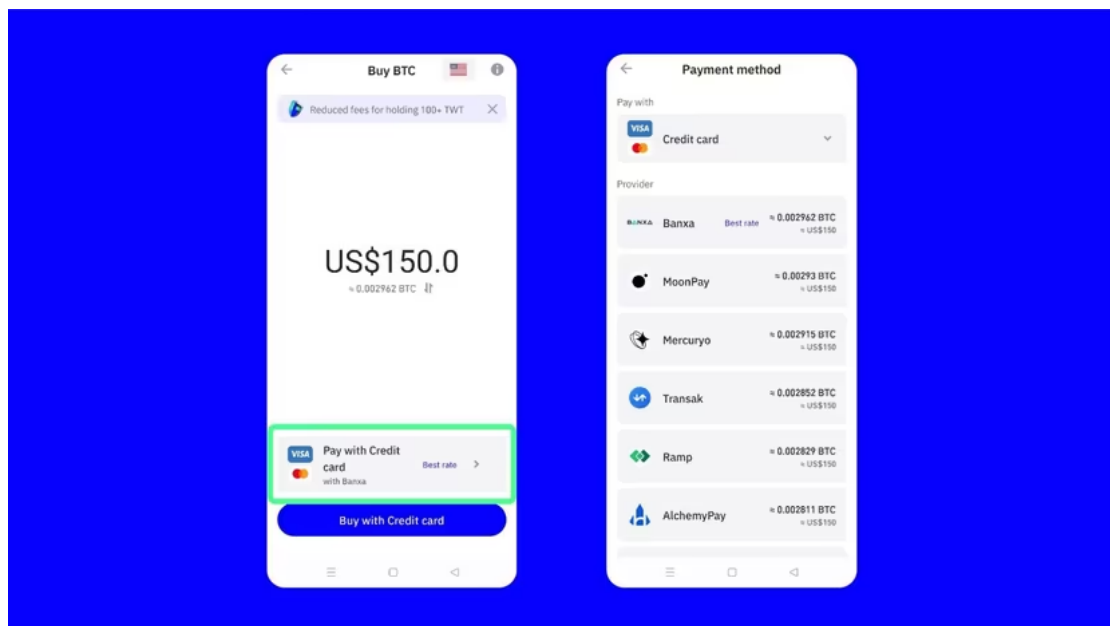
Buy BTC

Reduced fees for holding 100+ TWT

US$150.0

≈ 0.002962 BTC

VISA

Pay with Credit card

with Banxa

Best rate

Buy with Credit card

Payment method

Pay with

VISA

Credit card

Provider

BANXA Banxa Best rate ≈ 0.002962 BTC ≈ US$150

MoonPay ≈ 0.00293 BTC ≈ US$150

Mercuryo ≈ 0.002915 BTC ≈ US$150

Transak ≈ 0.002852 BTC ≈ US$150

Ramp ≈ 0.002829 BTC ≈ US$150

AlchemyPay ≈ 0.002811 BTC ≈ US$150